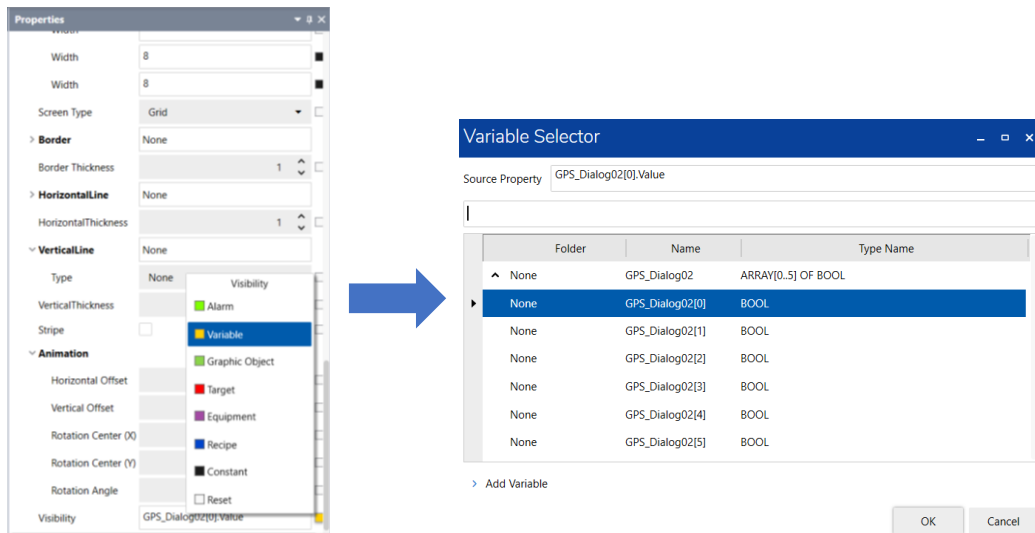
Properties

Width 8
Width 8
Screen Type Grid
Border None
Border Thickness 1
HorizontalLine None
HorizontalThickness 1
VerticalLine None
Type None
VerticalThickness
Stripe
Animation
Horizontal Offset
Vertical Offset
Rotation Center (X)
Rotation Center (Y)
Rotation Angle
Visibility GPS_Dialog02[0].Value

Visibility
Alarm
Variable
Graphic Object
Target
Equipment
Recipe
Constant
Reset

Variable Selector

Source Property GPS_Dialog02[0].Value

| Folder | Name | Type Name |
|---|---|---|
| None | GPS_Dialog02 | ARRAY[0..5] OF BOOL |
| None | GPS_Dialog02[0] | BOOL |
| None | GPS_Dialog02[1] | BOOL |
| None | GPS_Dialog02[2] | BOOL |
| None | GPS_Dialog02[3] | BOOL |
| None | GPS_Dialog02[4] | BOOL |
| None | GPS_Dialog02[5] | BOOL |

Add Variable

OK Cancel